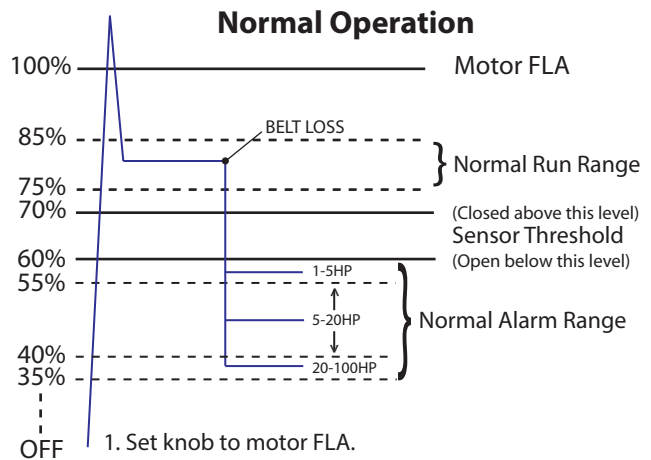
Normal Operation

100%
Motor FLA

BELT LOSS

85%
Normal Run Range
75%
70%
(Closed above this level)
Sensor Threshold
60%
(Open below this level)
55%
1-5HP
5-20HP
Normal Alarm Range
40%
20-100HP
35%

OFF
1. Set knob to motor FLA.